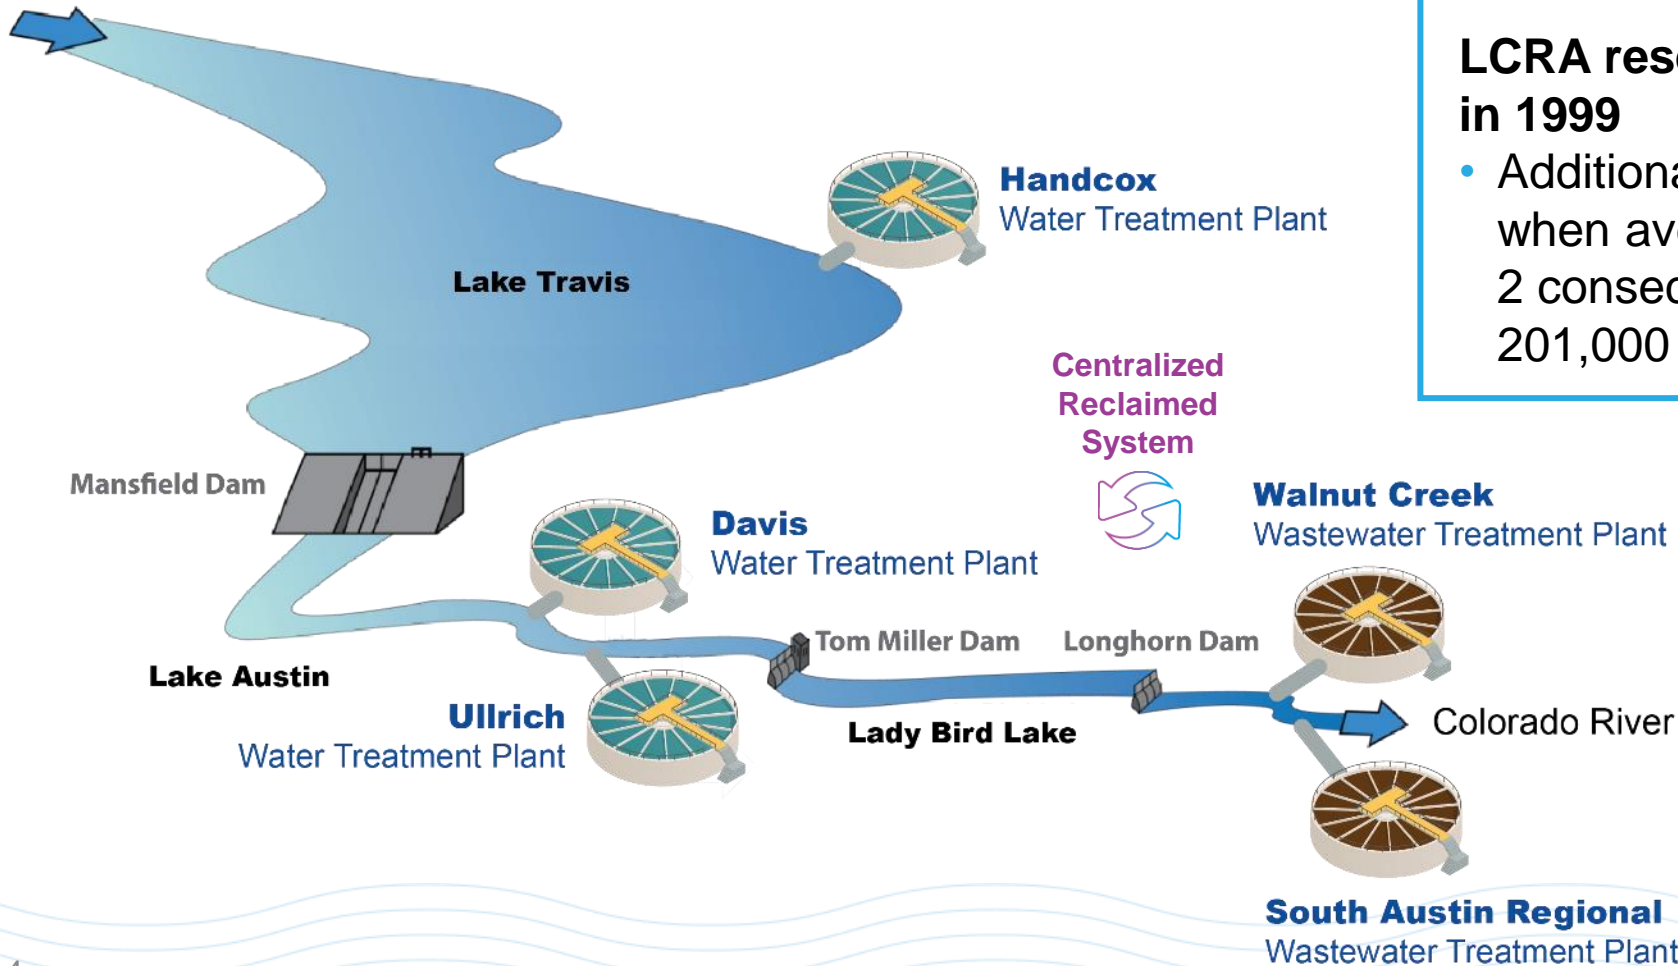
LCRA res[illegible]
in 1999
• Additiona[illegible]
when av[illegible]
2 consec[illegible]
201,000 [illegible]

Handcox
Water Treatment Plant

Lake Travis

Centralized
Reclaimed
System

Mansfield Dam

Davis
Water Treatment Plant

Walnut Creek
Wastewater Treatment Plant

Tom Miller Dam

Longhorn Dam

Lake Austin

Ullrich
Water Treatment Plant

Lady Bird Lake

Colorado River

South Austin Regional
Wastewater Treatment Plant